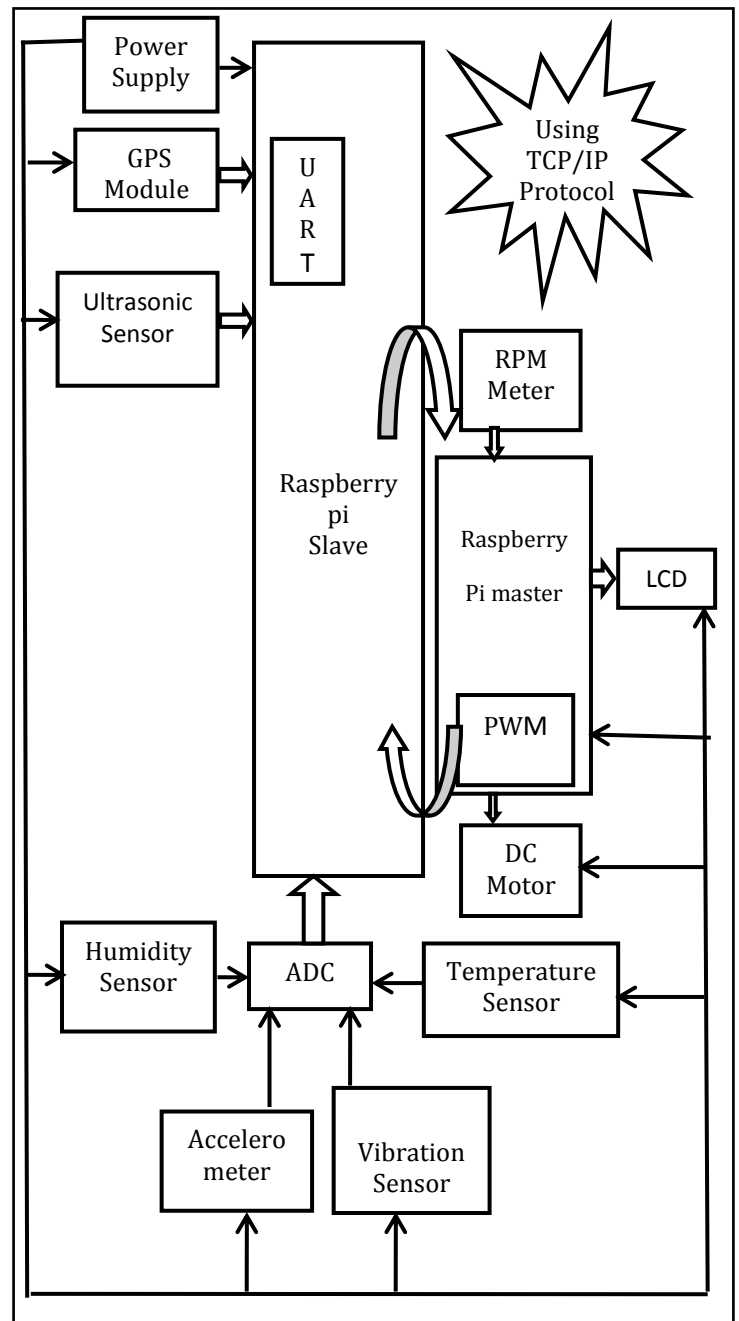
Power Supply

GPS Module

U A R T

Using TCP/IP Protocol

Ultrasonic Sensor

RPM Meter

Raspberry pi Slave

Raspberry Pi master

LCD

PWM

DC Motor

Humidity Sensor

ADC

Temperature Sensor

Accelero meter

Vibration Sensor